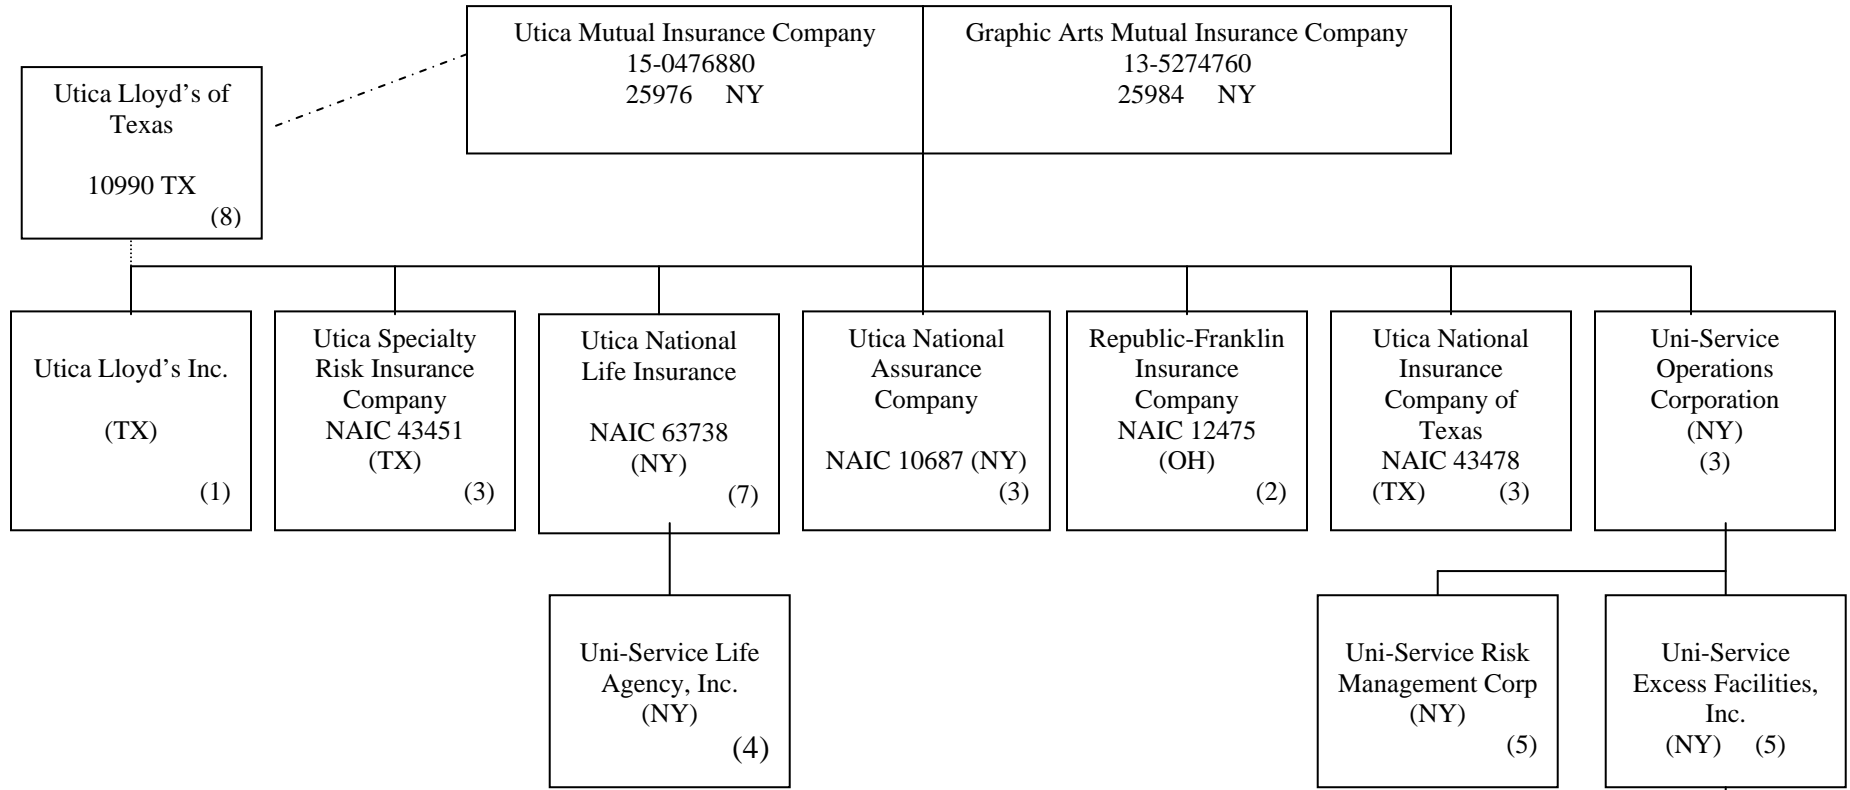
Utica Mutual Insurance Company
15-0476880
25976 NY

Graphic Arts Mutual Insurance Company
13-5274760
25984 NY

Utica Lloyd's of Texas

10990 TX
(8)

Utica Lloyd's Inc.

(TX)
(1)

Utica Specialty Risk Insurance Company
NAIC 43451
(TX)
(3)

Utica National Life Insurance

NAIC 63738
(NY)
(7)

Utica National Assurance Company

NAIC 10687 (NY)
(3)

Republic-Franklin Insurance Company
NAIC 12475
(OH)
(2)

Utica National Insurance Company of Texas
NAIC 43478
(TX) (3)

Uni-Service Operations Corporation
(NY)
(3)

Uni-Service Life Agency, Inc.
(NY)
(4)

Uni-Service Risk Management Corp
(NY)
(5)

Uni-Service Excess Facilities, Inc.
(NY) (5)